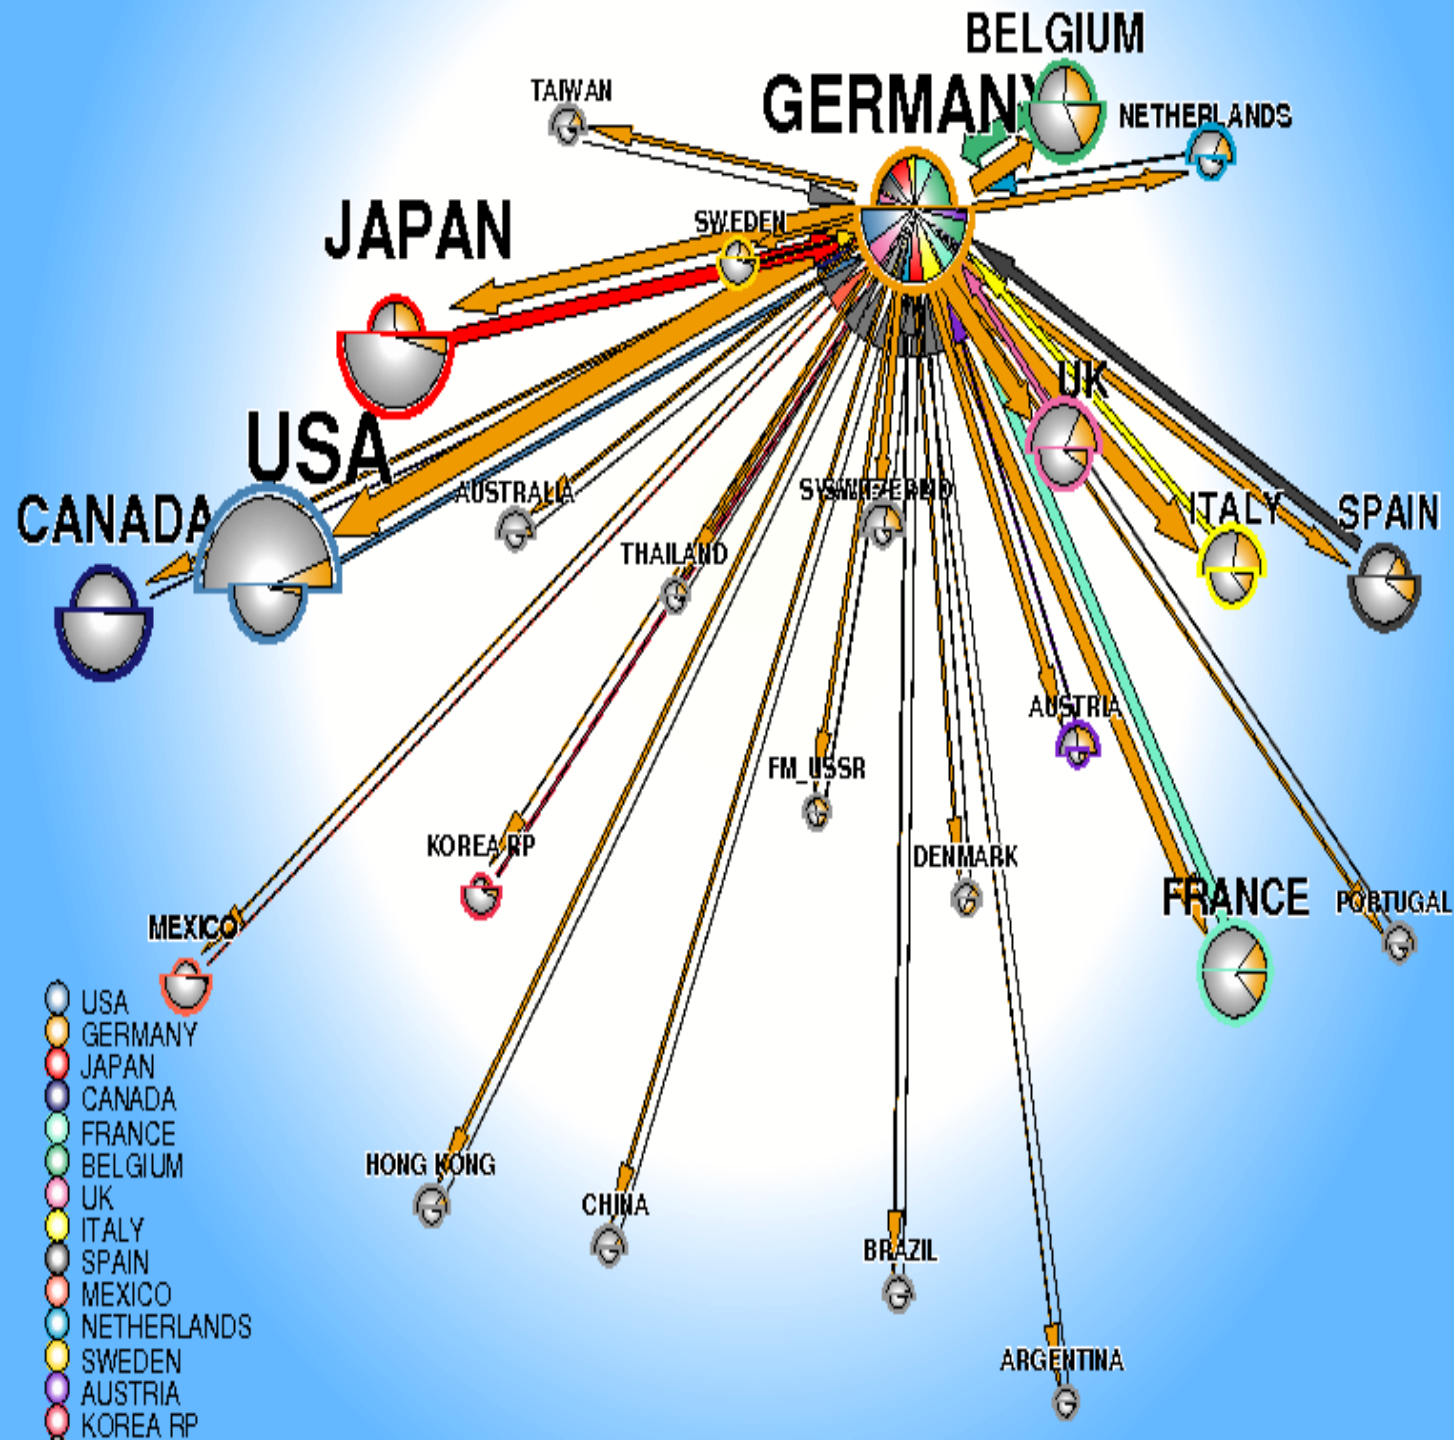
BELGIUM
GERMANY
NETHERLANDS
TAIWAN
SWEDEN
JAPAN
USA
CANADA
AUSTRALIA
THAILAND
SWITZERLAND
UK
ITALY
SPAIN
AUSTRIA
FM_USSR
KOREA RP
DENMARK
FRANCE
PORTUGAL
MEXICO
HONG KONG
CHINA
BRAZIL
ARGENTINA

USA
GERMANY
JAPAN
CANADA
FRANCE
BELGIUM
UK
ITALY
SPAIN
MEXICO
NETHERLANDS
SWEDEN
AUSTRIA
KOREA RP